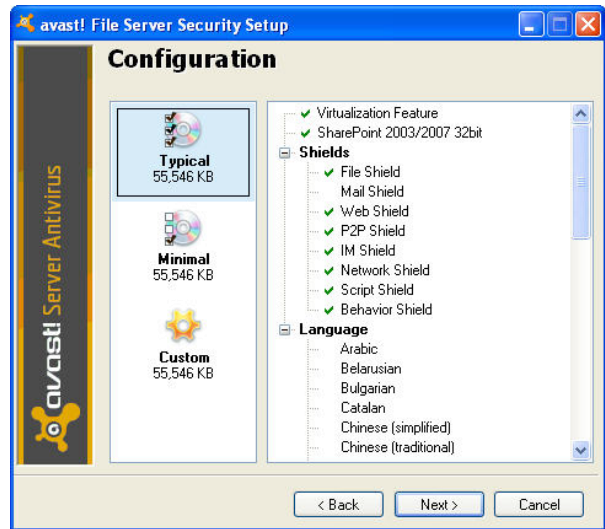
avast! File Server Security Setup

Configuration

avast! Server Antivirus

Typical
55,546 KB

Minimal
55,546 KB

Custom
55,546 KB

Virtualization Feature
SharePoint 2003/2007 32bit
Shields
File Shield
Mail Shield
Web Shield
P2P Shield
IM Shield
Network Shield
Script Shield
Behavior Shield
Language
Arabic
Belarusian
Bulgarian
Catalan
Chinese (simplified)
Chinese (traditional)

< Back
Next >
Cancel